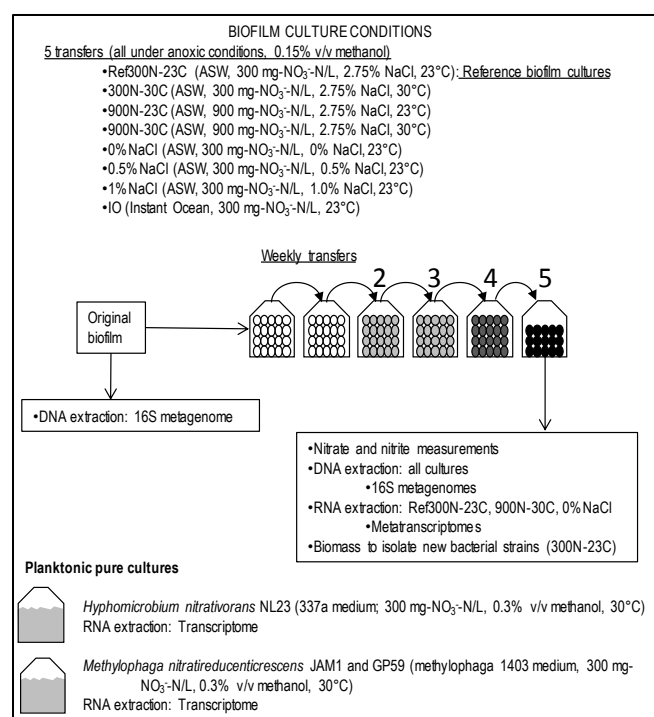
BIOFILM CULTURE CONDITIONS

5 transfers (all under anoxic conditions, 0.15% v/v methanol)

•Ref300N-23C (ASW, 300 mg-$NO_3^-$-N/L, 2.75% NaCl, 23°C): Reference biofilm cultures
•300N-30C (ASW, 300 mg-$NO_3^-$-N/L, 2.75% NaCl, 30°C)
•900N-23C (ASW, 900 mg-$NO_3^-$-N/L, 2.75% NaCl, 23°C)
•900N-30C (ASW, 900 mg-$NO_3^-$-N/L, 2.75% NaCl, 30°C)
•0% NaCl (ASW, 300 mg-$NO_3^-$-N/L, 0% NaCl, 23°C)
•0.5% NaCl (ASW, 300 mg-$NO_3^-$-N/L, 0.5% NaCl, 23°C)
•1% NaCl (ASW, 300 mg-$NO_3^-$-N/L, 1.0% NaCl, 23°C)
•IO (Instant Ocean, 300 mg-$NO_3^-$-N/L, 23°C)

Weekly transfers

2 3 4 5

Original biofilm

•DNA extraction: 16S metagenome

•Nitrate and nitrite measurements
•DNA extraction: all cultures
•16S metagenomes
•RNA extraction: Ref300N-23C, 900N-30C, 0% NaCl
•Metatranscriptomes
•Biomass to isolate new bacterial strains (300N-23C)

Planktonic pure cultures

Hyphomicrobium nitrativorans NL23 (337a medium; 300 mg-$NO_3^-$-N/L, 0.3% v/v methanol, 30°C)
RNA extraction: Transcriptome

Methylophaga nitratireducenticrescens JAM1 and GP59 (methylophaga 1403 medium, 300 mg-$NO_3^-$-N/L, 0.3% v/v methanol, 30°C)
RNA extraction: Transcriptome